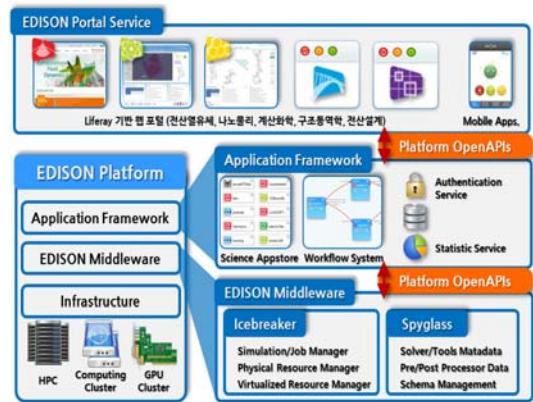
EDISON Portal Service

Liferay 기반 웹 포털 (전산열유체, 나노물리, 계산화학, 구조동역학, 전산설계)

Mobile Apps.

Platform OpenAPIs

EDISON Platform

Application Framework

EDISON Middleware

Infrastructure

HPC

Computing Cluster

GPU Cluster

Application Framework

Science Appstore

Workflow System

Authentication Service

Statistic Service

Platform OpenAPIs

EDISON Middleware

Icebreaker

Simulation/Job Manager
Physical Resource Manager
Virtualized Resource Manager

Spyglass

Solver/Tools Matadata
Pre/Post Processor Data
Schema Management